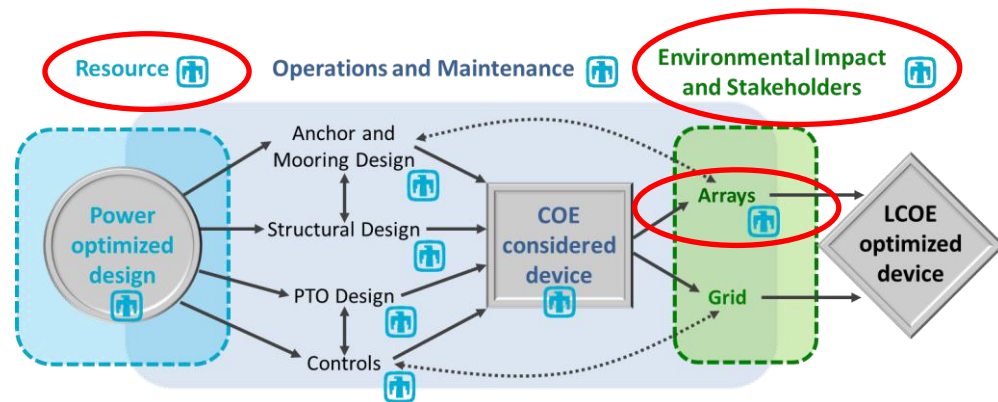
Resource

Operations and Maintenance

Environmental Impact and Stakeholders

Power optimized design

Anchor and Mooring Design

Structural Design

PTO Design

Controls

COE considered device

Arrays

Grid

LCOE optimized device